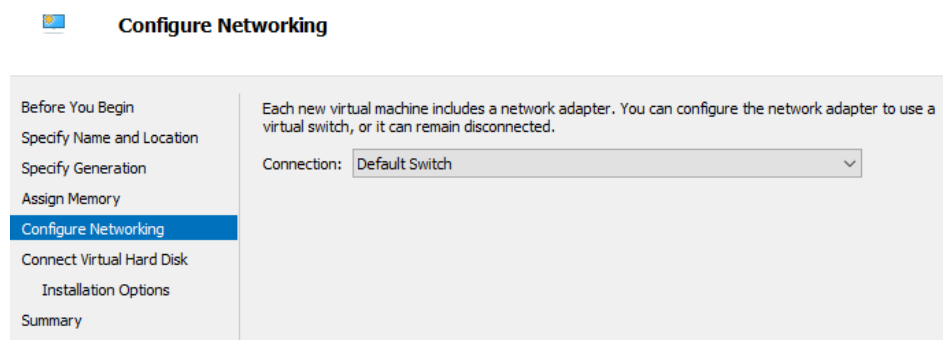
Configure Networking

Before You Begin
Specify Name and Location
Specify Generation
Assign Memory
Configure Networking
Connect Virtual Hard Disk
Installation Options
Summary

Each new virtual machine includes a network adapter. You can configure the network adapter to use a virtual switch, or it can remain disconnected.

Connection: Default Switch